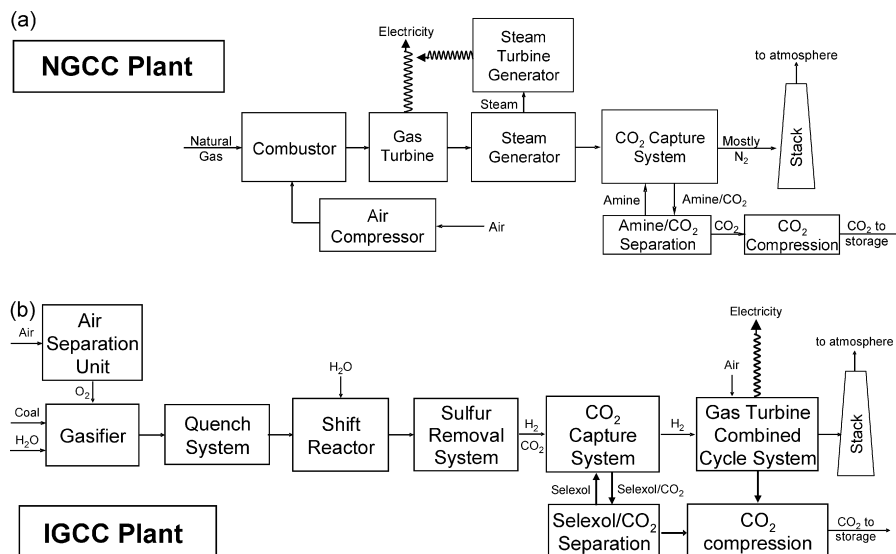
(a)

NGCC Plant

Electricity

Steam Turbine Generator

to atmosphere

Steam

Natural Gas

Combustor

Gas Turbine

Steam Generator

$CO_2$ Capture System

Mostly $N_2$

Stack

Amine

Amine/$CO_2$

Air Compressor

Air

Amine/$CO_2$ Separation

$CO_2$

$CO_2$ Compression

$CO_2$ to storage

(b)

Air

Air Separation Unit

Electricity

to atmosphere

$O_2$

$H_2O$

Air

Coal

$H_2O$

Gasifier

Quench System

Shift Reactor

Sulfur Removal System

$H_2$

$CO_2$

$CO_2$ Capture System

$H_2$

Gas Turbine Combined Cycle System

Stack

Selexol

Selexol/$CO_2$

IGCC Plant

Selexol/$CO_2$ Separation

$CO_2$ compression

$CO_2$ to storage